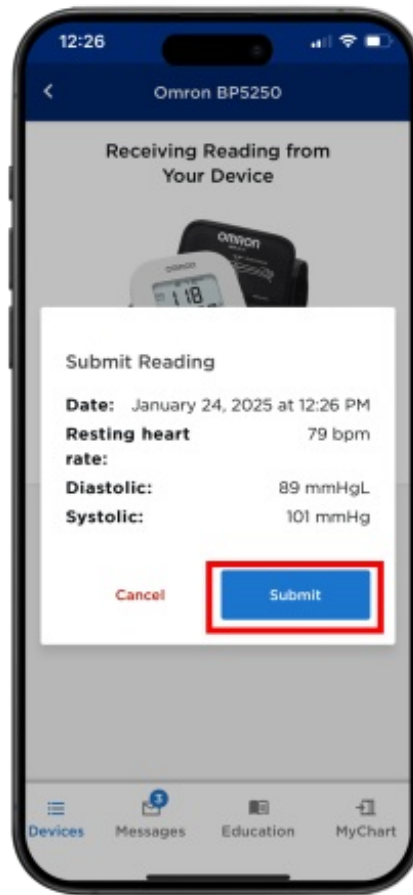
12:26

Omron BP5250

Receiving Reading from Your Device

OMRON

OMRON

118

Submit Reading

Date: January 24, 2025 at 12:26 PM

Resting heart rate: 79 bpm

Diastolic: 89 mmHgL

Systolic: 101 mmHg

Cancel

Submit

Devices

3

Messages

Education

MyChart